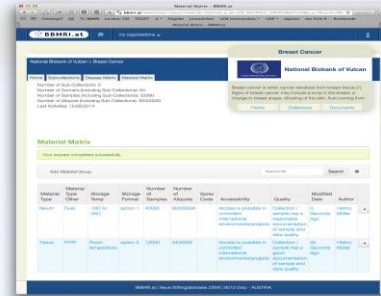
Material Matrix - BBMRI.at

BBMRI.at

National Biobank of Vulcan > Breast Cancer

Home | Subcollections | Disease Matrix | Material Matrix

Number of Sub-Collections: 0
Number of Donors (Including Sub-Collections): 50
Number of Samples (Including Sub-Collections): 32000
Number of Aliquots (Including Sub-Collections): 5040000
Last Activities: 15/05/2014

Breast Cancer

National Biobank of Vulcan

Home | Collections | Documents

Material Matrix

Your request completed successfully.

Add Material Group

Search

| Material Type | Material Type Other | Storage Temp | Storage Format | Number of Samples | Number of Aliquots | Specs Code | Accessibility | Quality | Modified Date | Author |
|---|---|---|---|---|---|---|---|---|---|---|
| Serum | Fluid | -18C to -35C | option 1 | 40000 | 50000000 | | Access is possible in controlled international environments/projects | Collection / sample has a reasonable documentation of sample and data quality | 0 Seconds Ago | Heimo Müller |
| Tissue | FFPE | Room temperature | option 2 | 12000 | 5400000 | | Access is possible in controlled international environments/projects | Collection / sample has a good documentation of sample and data quality | 55 Seconds Ago | Heimo Müller |

BBMRI.at | Neue Stiftingtalstrasse 2/B/6 | 8010 Graz - AUSTRIA